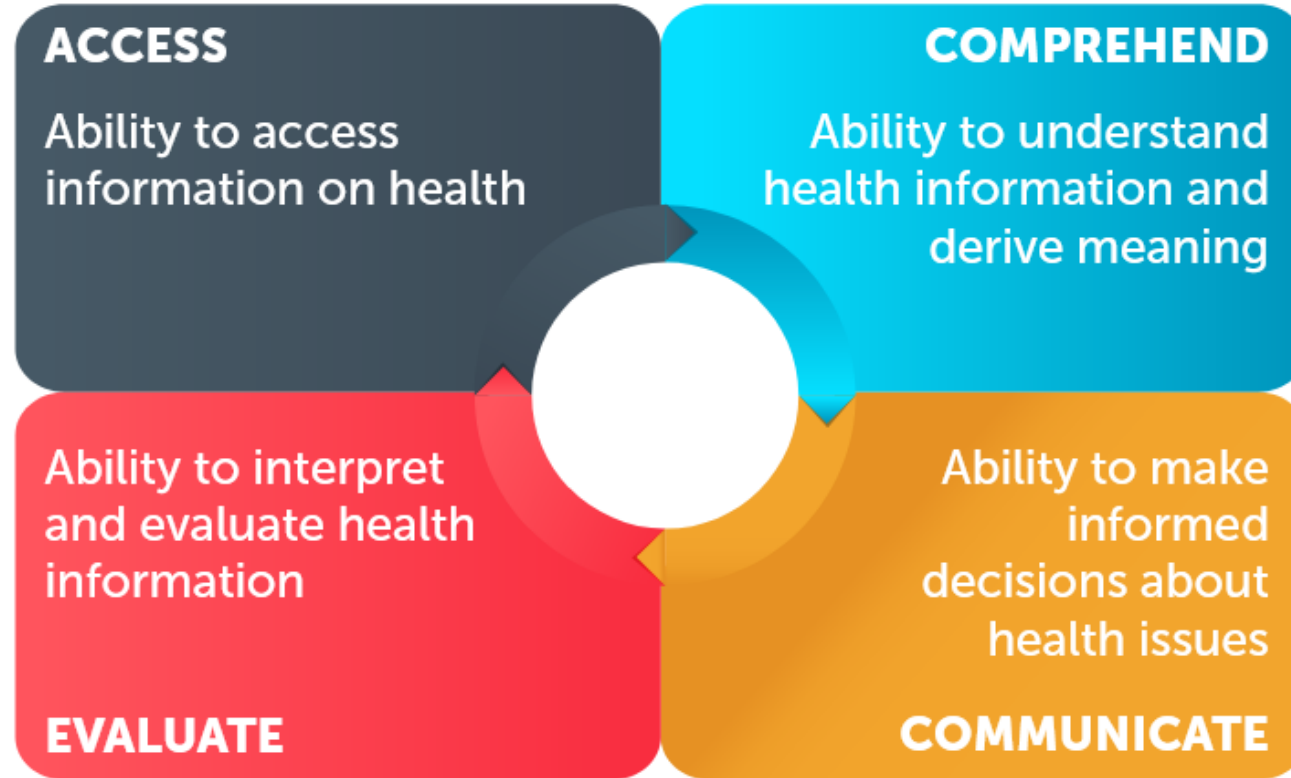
ACCESS

Ability to access information on health

COMPREHEND

Ability to understand health information and derive meaning

Ability to interpret and evaluate health information

EVALUATE

Ability to make informed decisions about health issues

COMMUNICATE